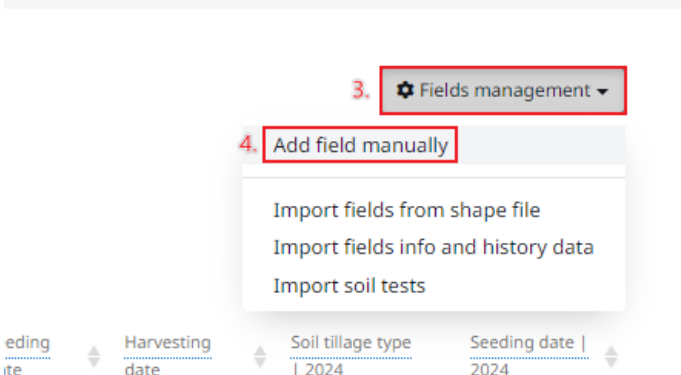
3. Fields management

4. Add field manually

Import fields from shape file

Import fields info and history data

Import soil tests

eding ite

Harvesting date

Soil tillage type | 2024

Seeding date | 2024